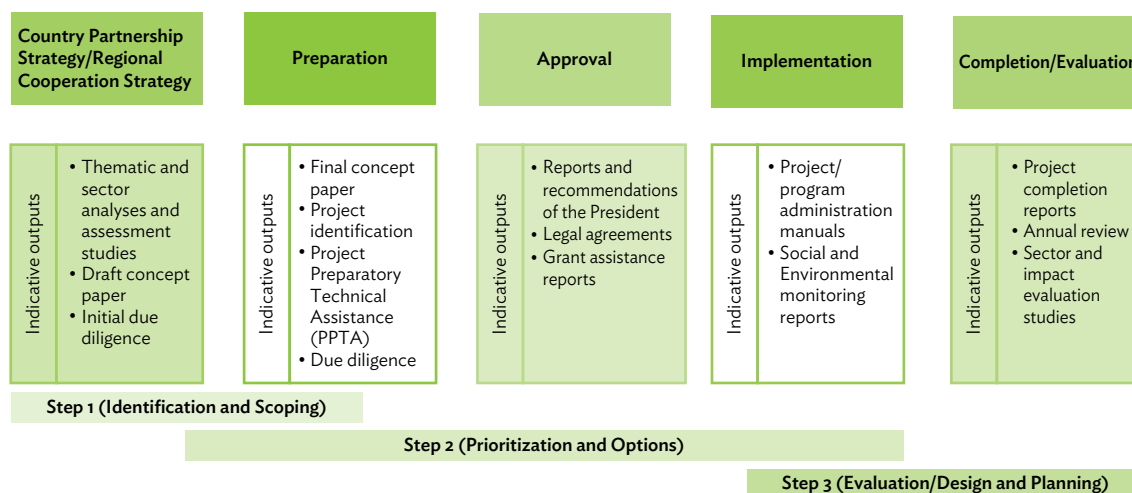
Country Partnership Strategy/Regional Cooperation Strategy

Preparation

Approval

Implementation

Completion/Evaluation

Indicative outputs

• Thematic and sector analyses and assessment studies
• Draft concept paper
• Initial due diligence

Indicative outputs

• Final concept paper
• Project identification
• Project Preparatory Technical Assistance (PPTA)
• Due diligence

Indicative outputs

• Reports and recommendations of the President
• Legal agreements
• Grant assistance reports

Indicative outputs

• Project/ program administration manuals
• Social and Environmental monitoring reports

Indicative outputs

• Project completion reports
• Annual review
• Sector and impact evaluation studies

Step 1 (Identification and Scoping)

Step 2 (Prioritization and Options)

Step 3 (Evaluation/Design and Planning)